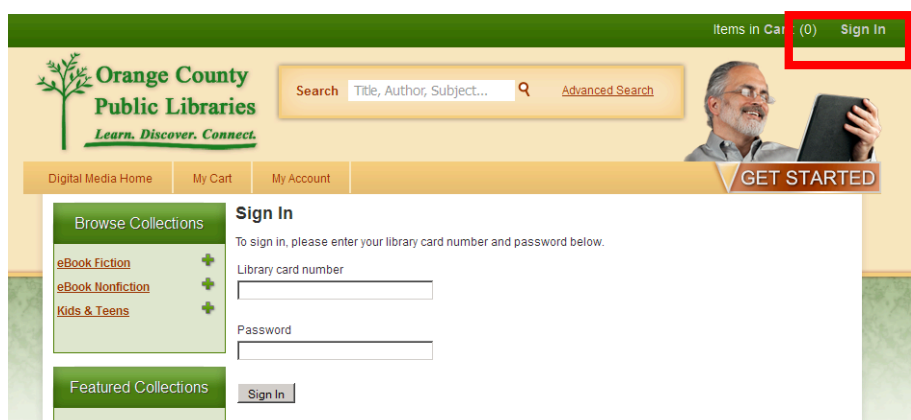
Items in Cart (0) Sign In

Orange County Public Libraries
Learn. Discover. Connect.

Search Title, Author, Subject... Advanced Search

Digital Media Home My Cart My Account

GET STARTED

Browse Collections

eBook Fiction
eBook Nonfiction
Kids & Teens

Featured Collections

Sign In

To sign in, please enter your library card number and password below.

Library card number

Password

Sign In